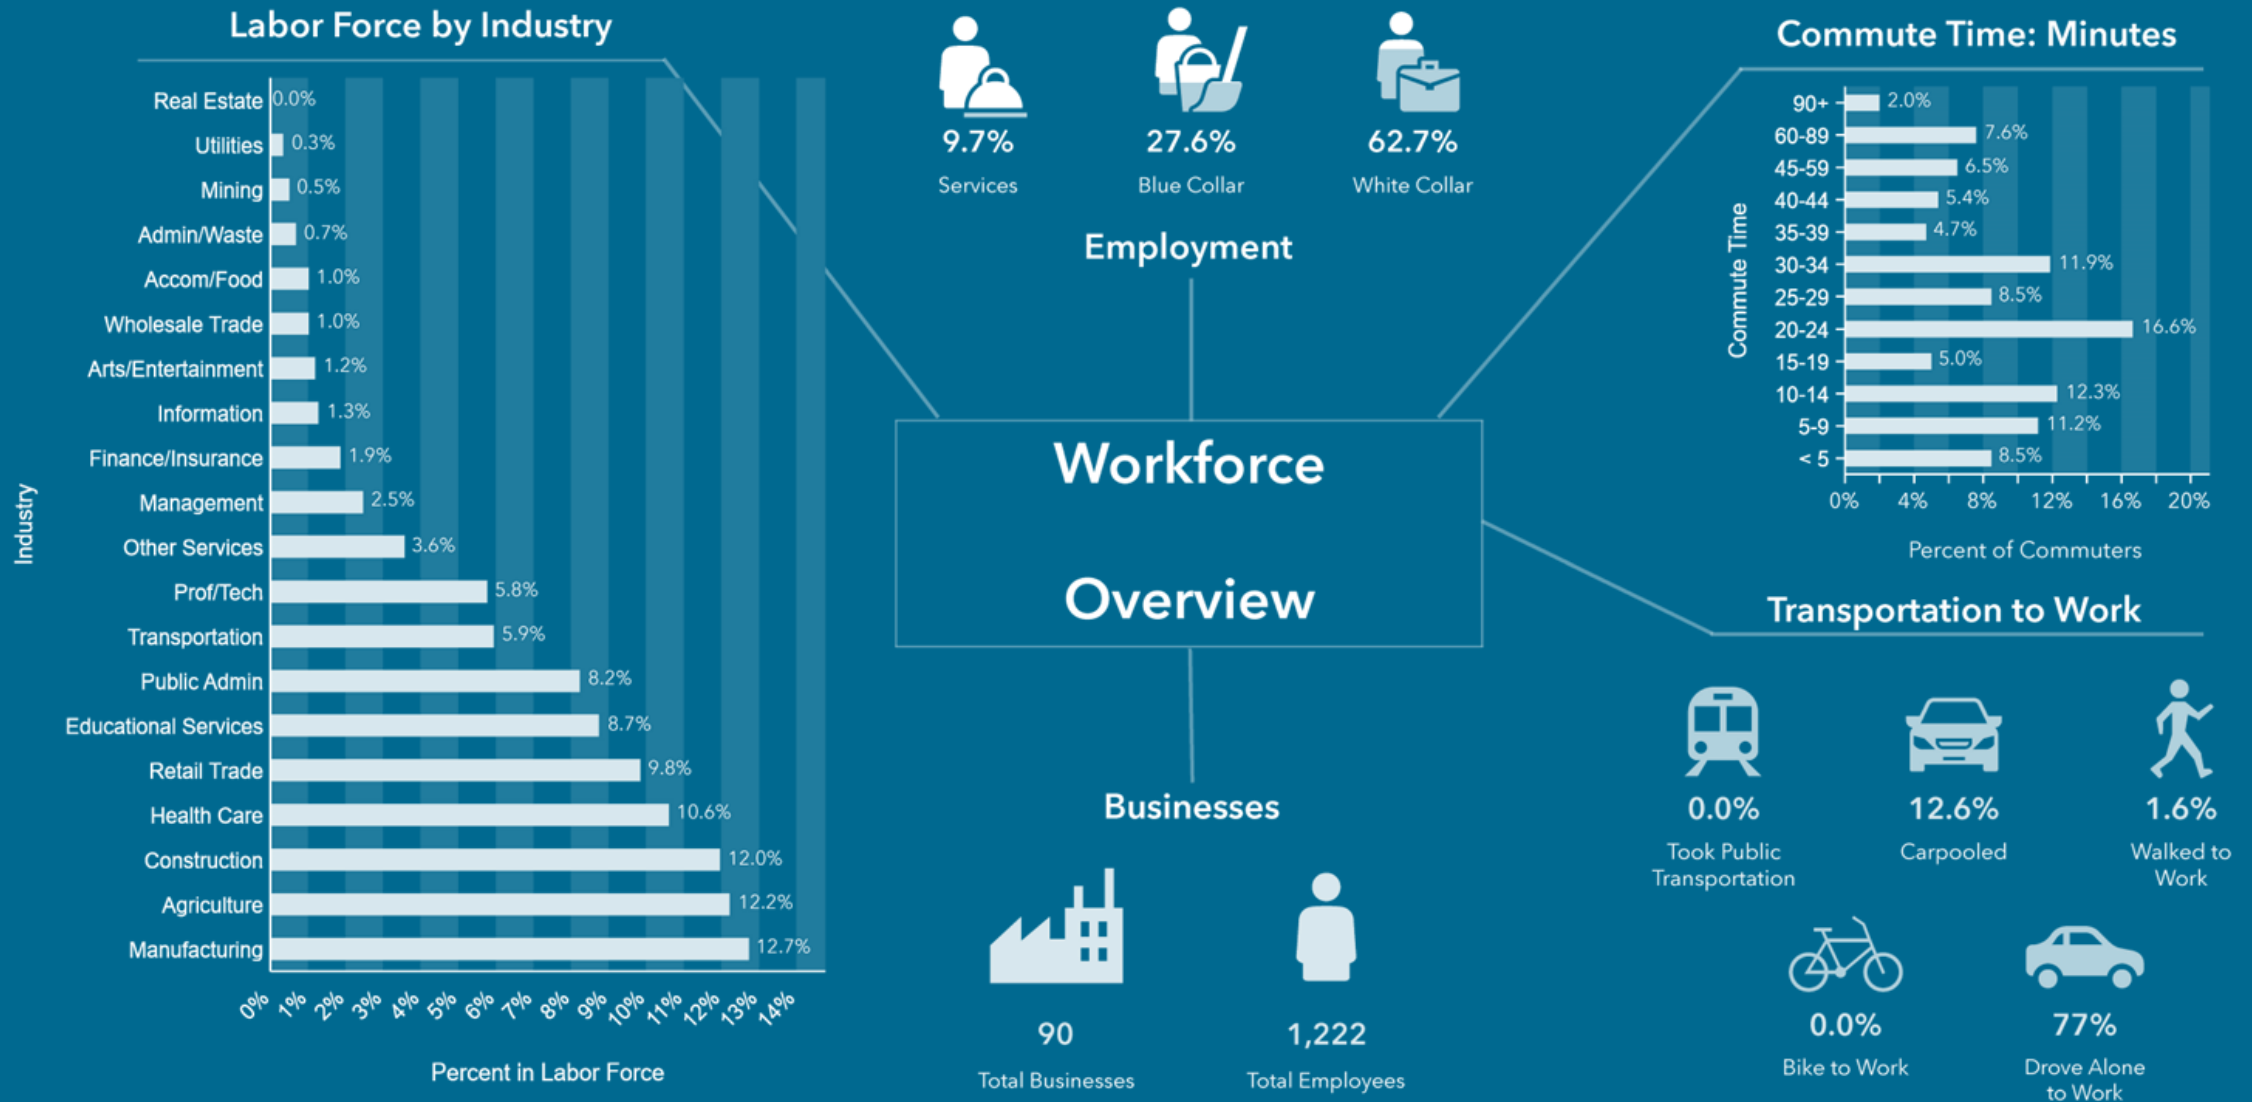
Labor Force by Industry

Industry

| Industry | Percent in Labor Force |
|---|---|
| Real Estate | 0.0% |
| Utilities | 0.3% |
| Mining | 0.5% |
| Admin/Waste | 0.7% |
| Accom/Food | 1.0% |
| Wholesale Trade | 1.0% |
| Arts/Entertainment | 1.2% |
| Information | 1.3% |
| Finance/Insurance | 1.9% |
| Management | 2.5% |
| Other Services | 3.6% |
| Prof/Tech | 5.8% |
| Transportation | 5.9% |
| Public Admin | 8.2% |
| Educational Services | 8.7% |
| Retail Trade | 9.8% |
| Health Care | 10.6% |
| Construction | 12.0% |
| Agriculture | 12.2% |
| Manufacturing | 12.7% |

0% 1% 2% 3% 4% 5% 6% 7% 8% 9% 10% 11% 12% 13% 14%

Percent in Labor Force

9.7%
Services

27.6%
Blue Collar

62.7%
White Collar

Employment

Workforce Overview

Businesses

90
Total Businesses

1,222
Total Employees

Commute Time: Minutes

Commute Time

| Commute Time | Percent of Commuters |
|---|---|
| 90+ | 2.0% |
| 60-89 | 7.6% |
| 45-59 | 6.5% |
| 40-44 | 5.4% |
| 35-39 | 4.7% |
| 30-34 | 11.9% |
| 25-29 | 8.5% |
| 20-24 | 16.6% |
| 15-19 | 5.0% |
| 10-14 | 12.3% |
| 5-9 | 11.2% |
| < 5 | 8.5% |

0% 4% 8% 12% 16% 20%

Percent of Commuters

Transportation to Work

0.0%
Took Public Transportation

12.6%
Carpooled

1.6%
Walked to Work

0.0%
Bike to Work

77%
Drove Alone to Work